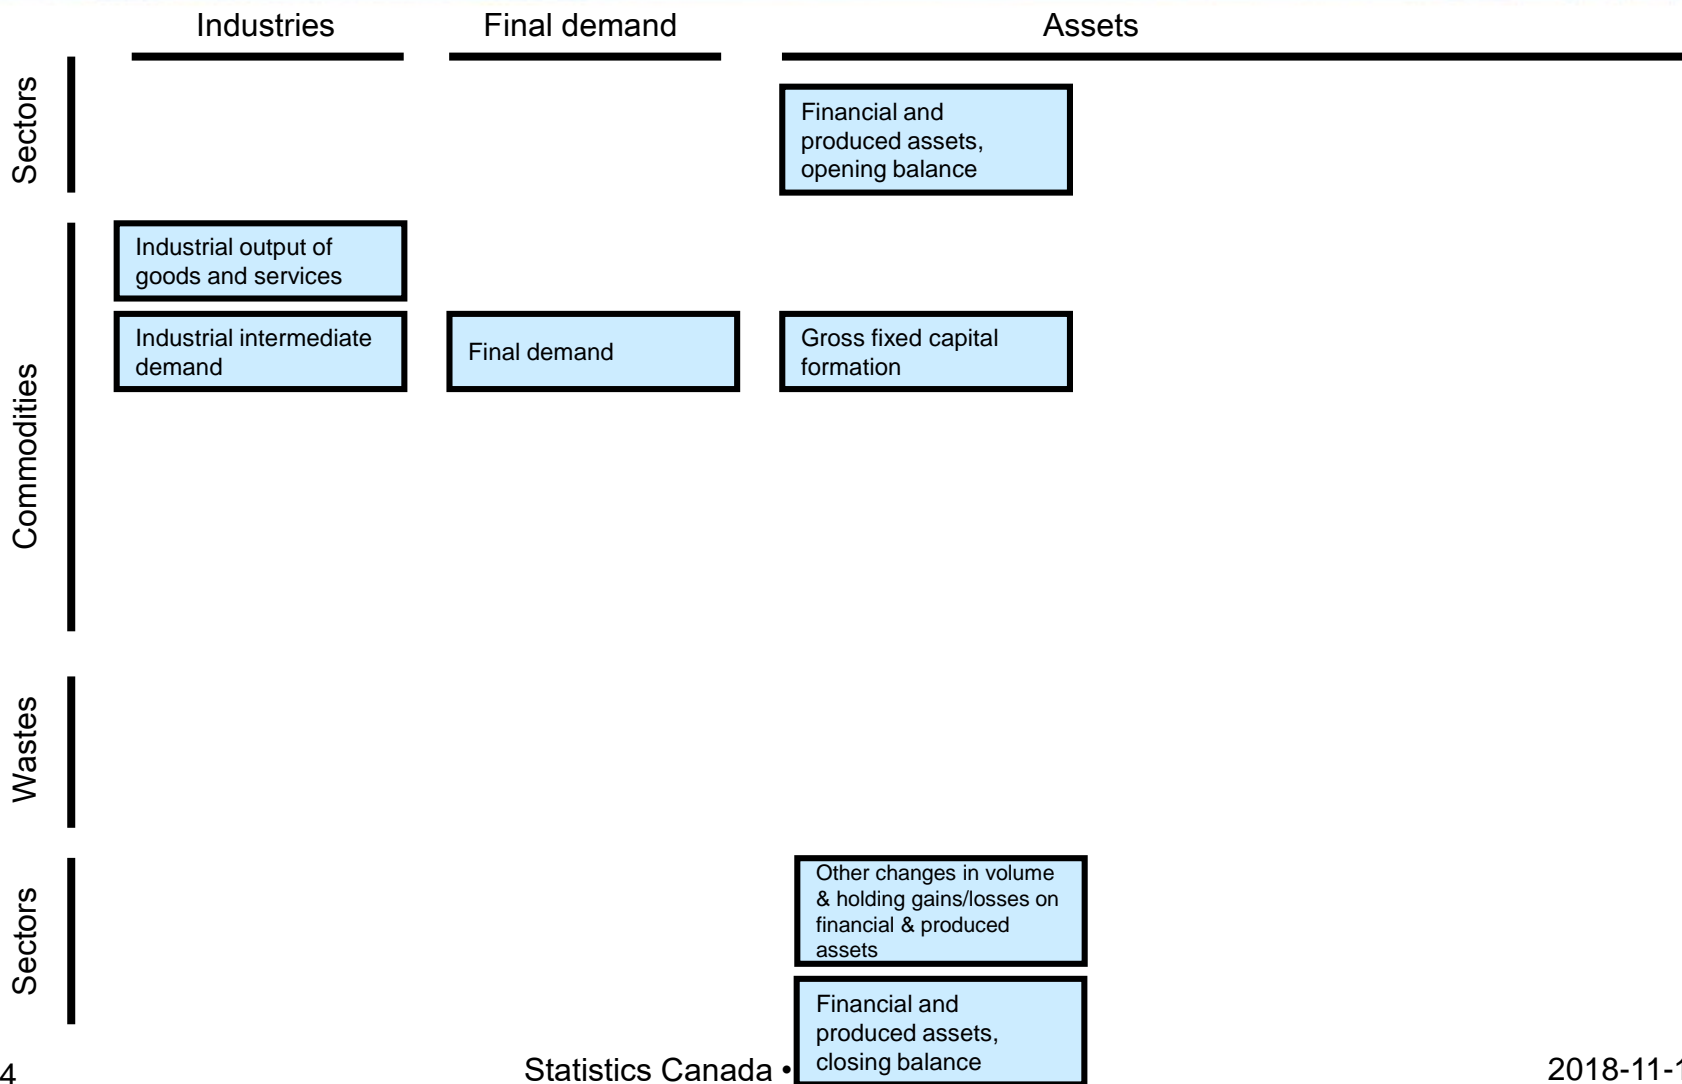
Industries

Final demand

Assets

Sectors

Financial and produced assets, opening balance

Commodities

Industrial output of goods and services

Industrial intermediate demand

Final demand

Gross fixed capital formation

Wastes

Sectors

Other changes in volume & holding gains/losses on financial & produced assets

Financial and produced assets, closing balance

4

Statistics Canada • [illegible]

2018-11-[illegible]